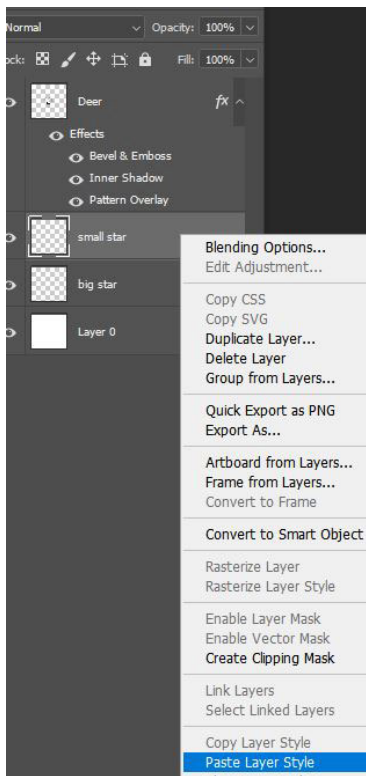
Normal
Opacity: 100%
ock:
Fill: 100%
Deer
fx
Effects
Bevel & Emboss
Inner Shadow
Pattern Overlay
small star
big star
Layer 0

Blending Options...
Edit Adjustment...

Copy CSS
Copy SVG
Duplicate Layer...
Delete Layer
Group from Layers...

Quick Export as PNG
Export As...

Artboard from Layers...
Frame from Layers...
Convert to Frame

Convert to Smart Object

Rasterize Layer
Rasterize Layer Style

Enable Layer Mask
Enable Vector Mask
Create Clipping Mask

Link Layers
Select Linked Layers

Copy Layer Style
Paste Layer Style